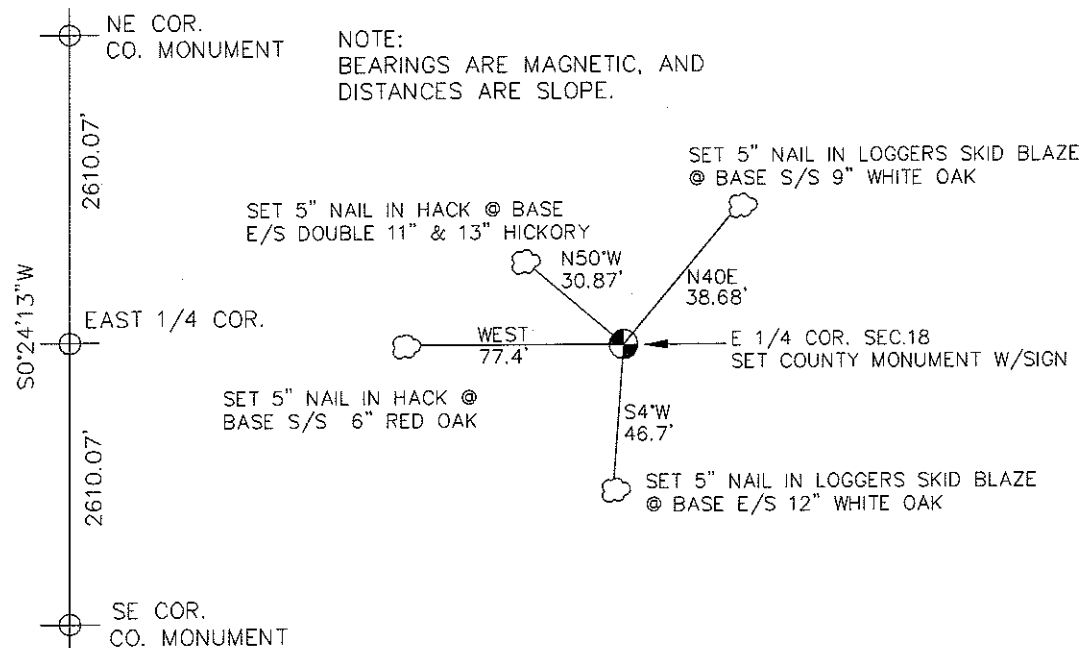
NE COR.
CO. MONUMENT

NOTE:
BEARINGS ARE MAGNETIC, AND DISTANCES ARE SLOPE.

2610.07'

S0°24'13"W

SET 5" NAIL IN LOGGERS SKID BLAZE @ BASE S/S 9" WHITE OAK

SET 5" NAIL IN HACK @ BASE E/S DOUBLE 11" & 13" HICKORY

N50°W
30.87'

N40E
38.68'

EAST 1/4 COR.

WEST
77.4'

E 1/4 COR. SEC.18
SET COUNTY MONUMENT W/SIGN

SET 5" NAIL IN HACK @ BASE S/S 6" RED OAK

S4°W
46.7'

2610.07'

SET 5" NAIL IN LOGGERS SKID BLAZE @ BASE E/S 12" WHITE OAK

SE COR.
CO. MONUMENT